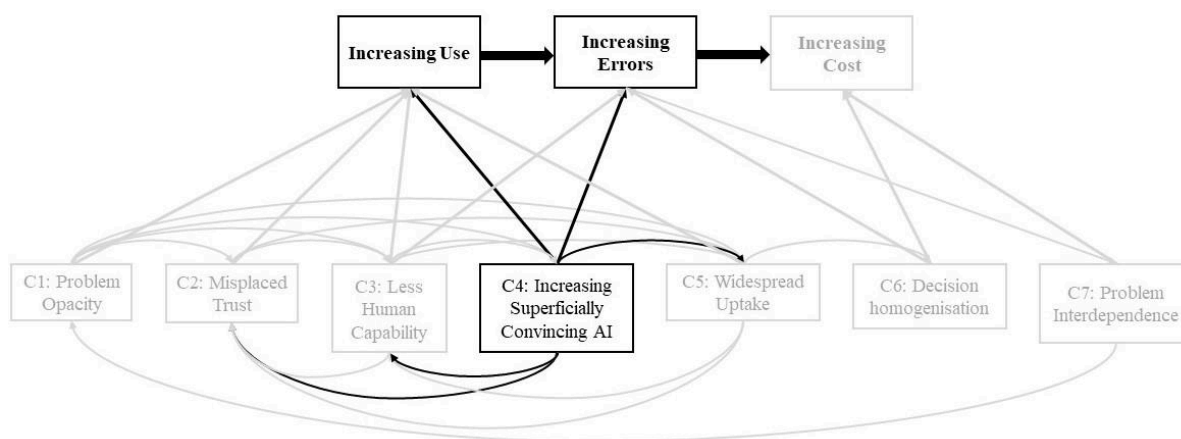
Increasing Use

Increasing Errors

Increasing Cost

C1: Problem Opacity

C2: Misplaced Trust

C3: Less Human Capability

C4: Increasing Superficially Convincing AI

C5: Widespread Uptake

C6: Decision homogenisation

C7: Problem Interdependence